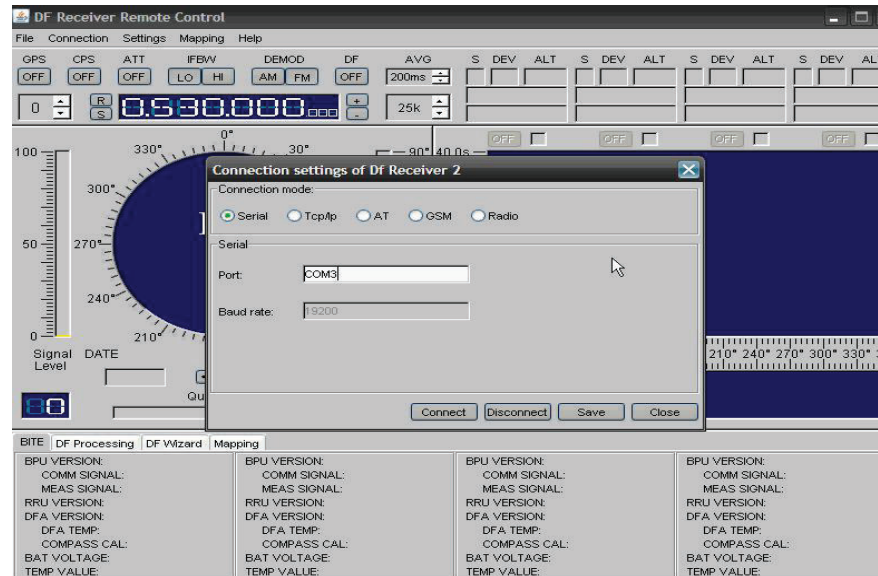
DF Receiver Remote Control

File Connection Settings Mapping Help

GPS CPS ATT IFBW DEMOD DF AVG S DEV ALT S DEV ALT S DEV ALT S DEV AL

OFF OFF OFF LO HI AM FM OFF 200ms

0 R S 0.530.000 + - 25k

0° 30° 330° 300° 270° 240° 210°

100 50 0

— 90° 40.0s —

OFF OFF OFF OFF

Signal Level DATE

Qu

80

Connection settings of Df Receiver 2

Connection mode:

Serial Tcp/Ip AT GSM Radio

Serial

Port: COM3

Baud rate: 19200

Connect Disconnect Save Close

210° 240° 270° 300° 330°

BITE DF Processing DF Wizard Mapping

BPU VERSION:
COMM SIGNAL:
MEAS SIGNAL:
RRU VERSION:
DFA VERSION:
DFA TEMP:
COMPASS CAL:
BAT VOLTAGE:
TEMP VALUE:

BPU VERSION:
COMM SIGNAL:
MEAS SIGNAL:
RRU VERSION:
DFA VERSION:
DFA TEMP:
COMPASS CAL:
BAT VOLTAGE:
TEMP VALUE:

BPU VERSION:
COMM SIGNAL:
MEAS SIGNAL:
RRU VERSION:
DFA VERSION:
DFA TEMP:
COMPASS CAL:
BAT VOLTAGE:
TEMP VALUE:

BPU VERSION:
COMM SIGNAL:
MEAS SIGNAL:
RRU VERSION:
DFA VERSION:
DFA TEMP:
COMPASS CAL:
BAT VOLTAGE:
TEMP VALUE: